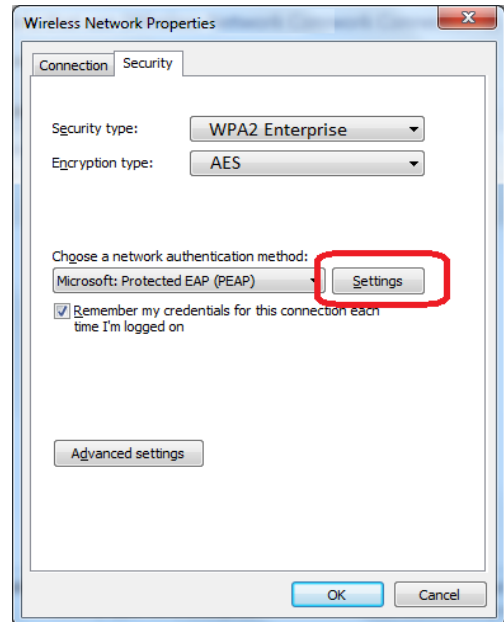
Wireless Network Properties

Connection | Security

Security type: WPA2 Enterprise

Encryption type: AES

Choose a network authentication method:

Microsoft: Protected EAP (PEAP)

Settings

Remember my credentials for this connection each time I'm logged on

Advanced settings

OK

Cancel